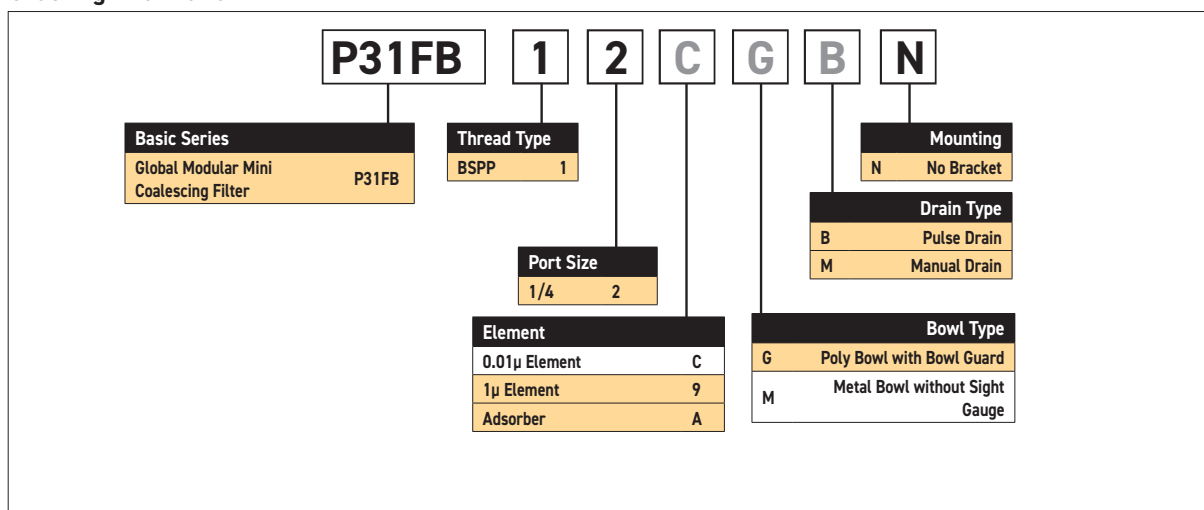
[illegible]

P31FB 1 2 C G B N

| Basic Series | |
|---|---|
| Global Modular Mini Coalescing Filter | P31FB |

| Thread Type | |
|---|---|
| BSPP | 1 |

| Port Size | |
|---|---|
| 1/4 | 2 |

| Element | |
|---|---|
| 0.01µ Element | C |
| 1µ Element | 9 |
| Adsorber | A |

| Bowl Type | |
|---|---|
| G | Poly Bowl with Bowl Guard |
| M | Metal Bowl without Sight Gauge |

| Drain Type | |
|---|---|
| B | Pulse Drain |
| M | Manual Drain |

| Mounting | |
|---|---|
| N | No Bracket |